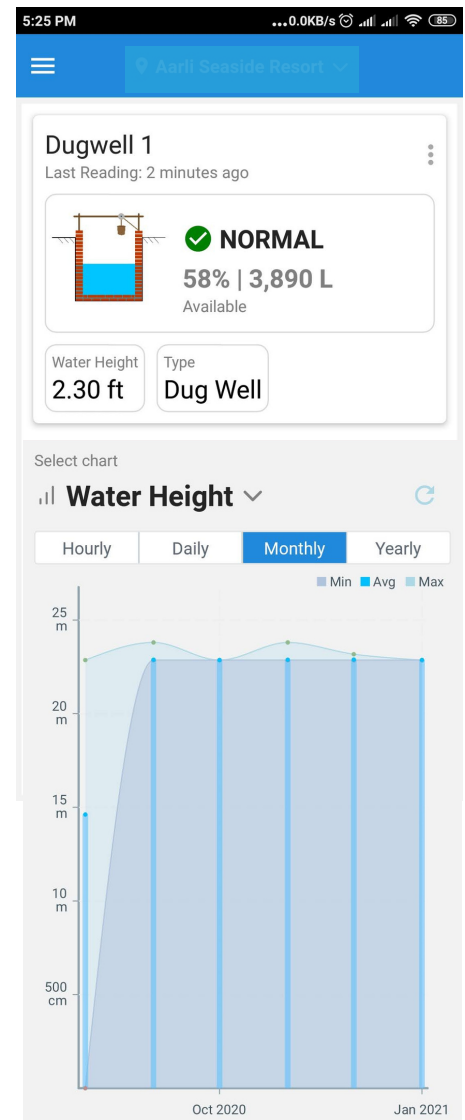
5:25 PM
...0.0KB/s 85

Aaril Seaside Resort

Dugwell 1
Last Reading: 2 minutes ago

NORMAL
58% | 3,890 L
Available

Water Height
2.30 ft

Type
Dug Well

Select chart
Water Height

| Hourly | Daily | Monthly | Yearly |
|---|---|---|---|

Min Avg Max

25 m
20 m
15 m
10 m
500 cm

Oct 2020
Jan 2021